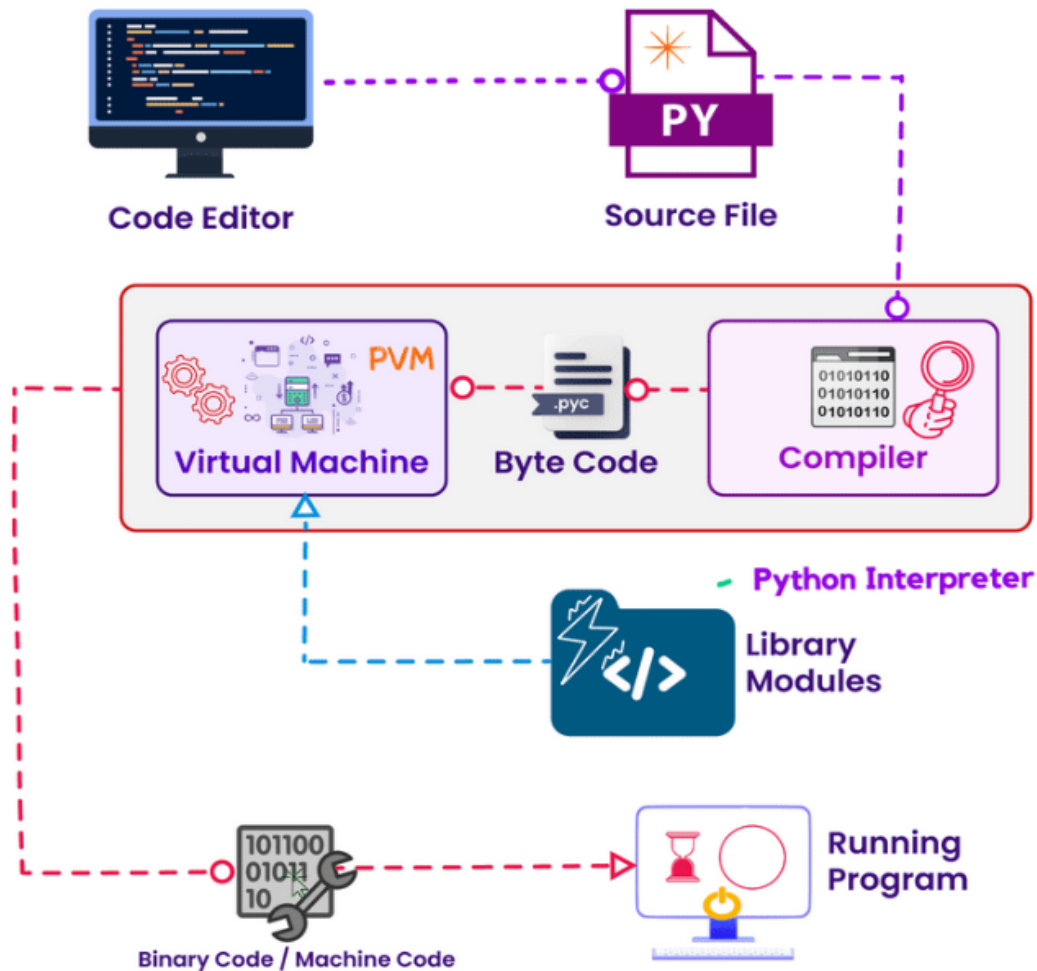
Code Editor

PY

Source File

PVM

Virtual Machine

.pyc

Byte Code

01010110
01010110
01010110

Compiler

Python Interpreter

Library Modules

101100
01011
10

Binary Code / Machine Code

Running Program